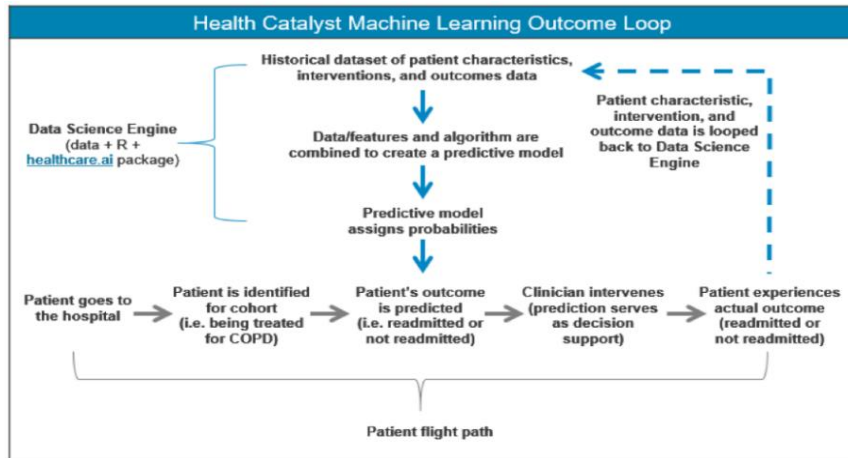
Health Catalyst Machine Learning Outcome Loop

Data Science Engine (data + R + healthcare.ai package)

Historical dataset of patient characteristics, interventions, and outcomes data

Data/features and algorithm are combined to create a predictive model

Predictive model assigns probabilities

Patient characteristic, intervention, and outcome data is looped back to Data Science Engine

Patient goes to the hospital

Patient is identified for cohort (i.e. being treated for COPD)

Patient's outcome is predicted (i.e. readmitted or not readmitted)

Clinician intervenes (prediction serves as decision support)

Patient experiences actual outcome (readmitted or not readmitted)

Patient flight path